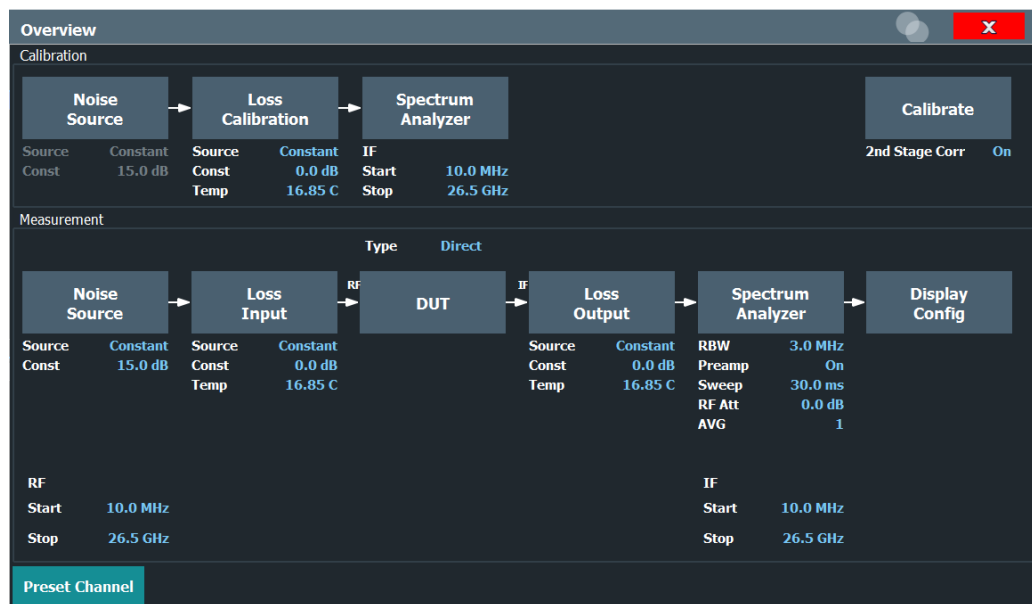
Overview
X

Calibration

Noise Source
Source Constant
Const 15.0 dB

Loss Calibration
Source Constant
Const 0.0 dB
Temp 16.85 C

Spectrum Analyzer
IF
Start 10.0 MHz
Stop 26.5 GHz

Calibrate
2nd Stage Corr On

Measurement

Type Direct

Noise Source
Source Constant
Const 15.0 dB

Loss Input
Source Constant
Const 0.0 dB
Temp 16.85 C

RF

DUT

IF

Loss Output
Source Constant
Const 0.0 dB
Temp 16.85 C

Spectrum Analyzer
RBW 3.0 MHz
Preamp On
Sweep 30.0 ms
RF Att 0.0 dB
AVG 1

Display Config

RF
Start 10.0 MHz
Stop 26.5 GHz

IF
Start 10.0 MHz
Stop 26.5 GHz

Preset Channel